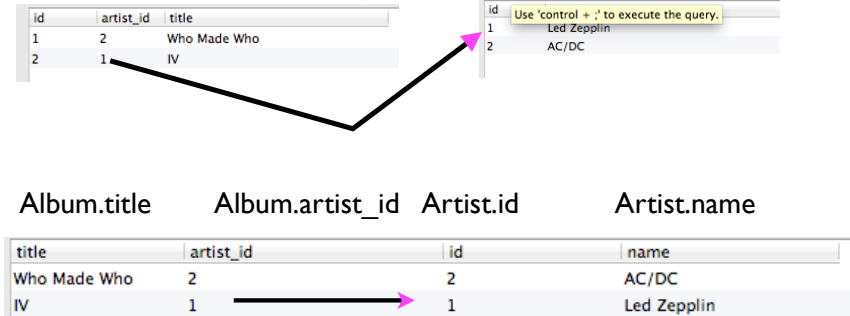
| id | artist_id | title |
|---|---|---|
| 1 | 2 | Who Made Who |
| 2 | 1 | IV |

id
Use 'control + ;' to execute the query.

| id | |
|---|---|
| 1 | Led Zepplin |
| 2 | AC/DC |

Album.title Album.artist_id Artist.id Artist.name

| title | artist_id | id | name |
|---|---|---|---|
| Who Made Who | 2 | 2 | AC/DC |
| IV | 1 | 1 | Led Zepplin |